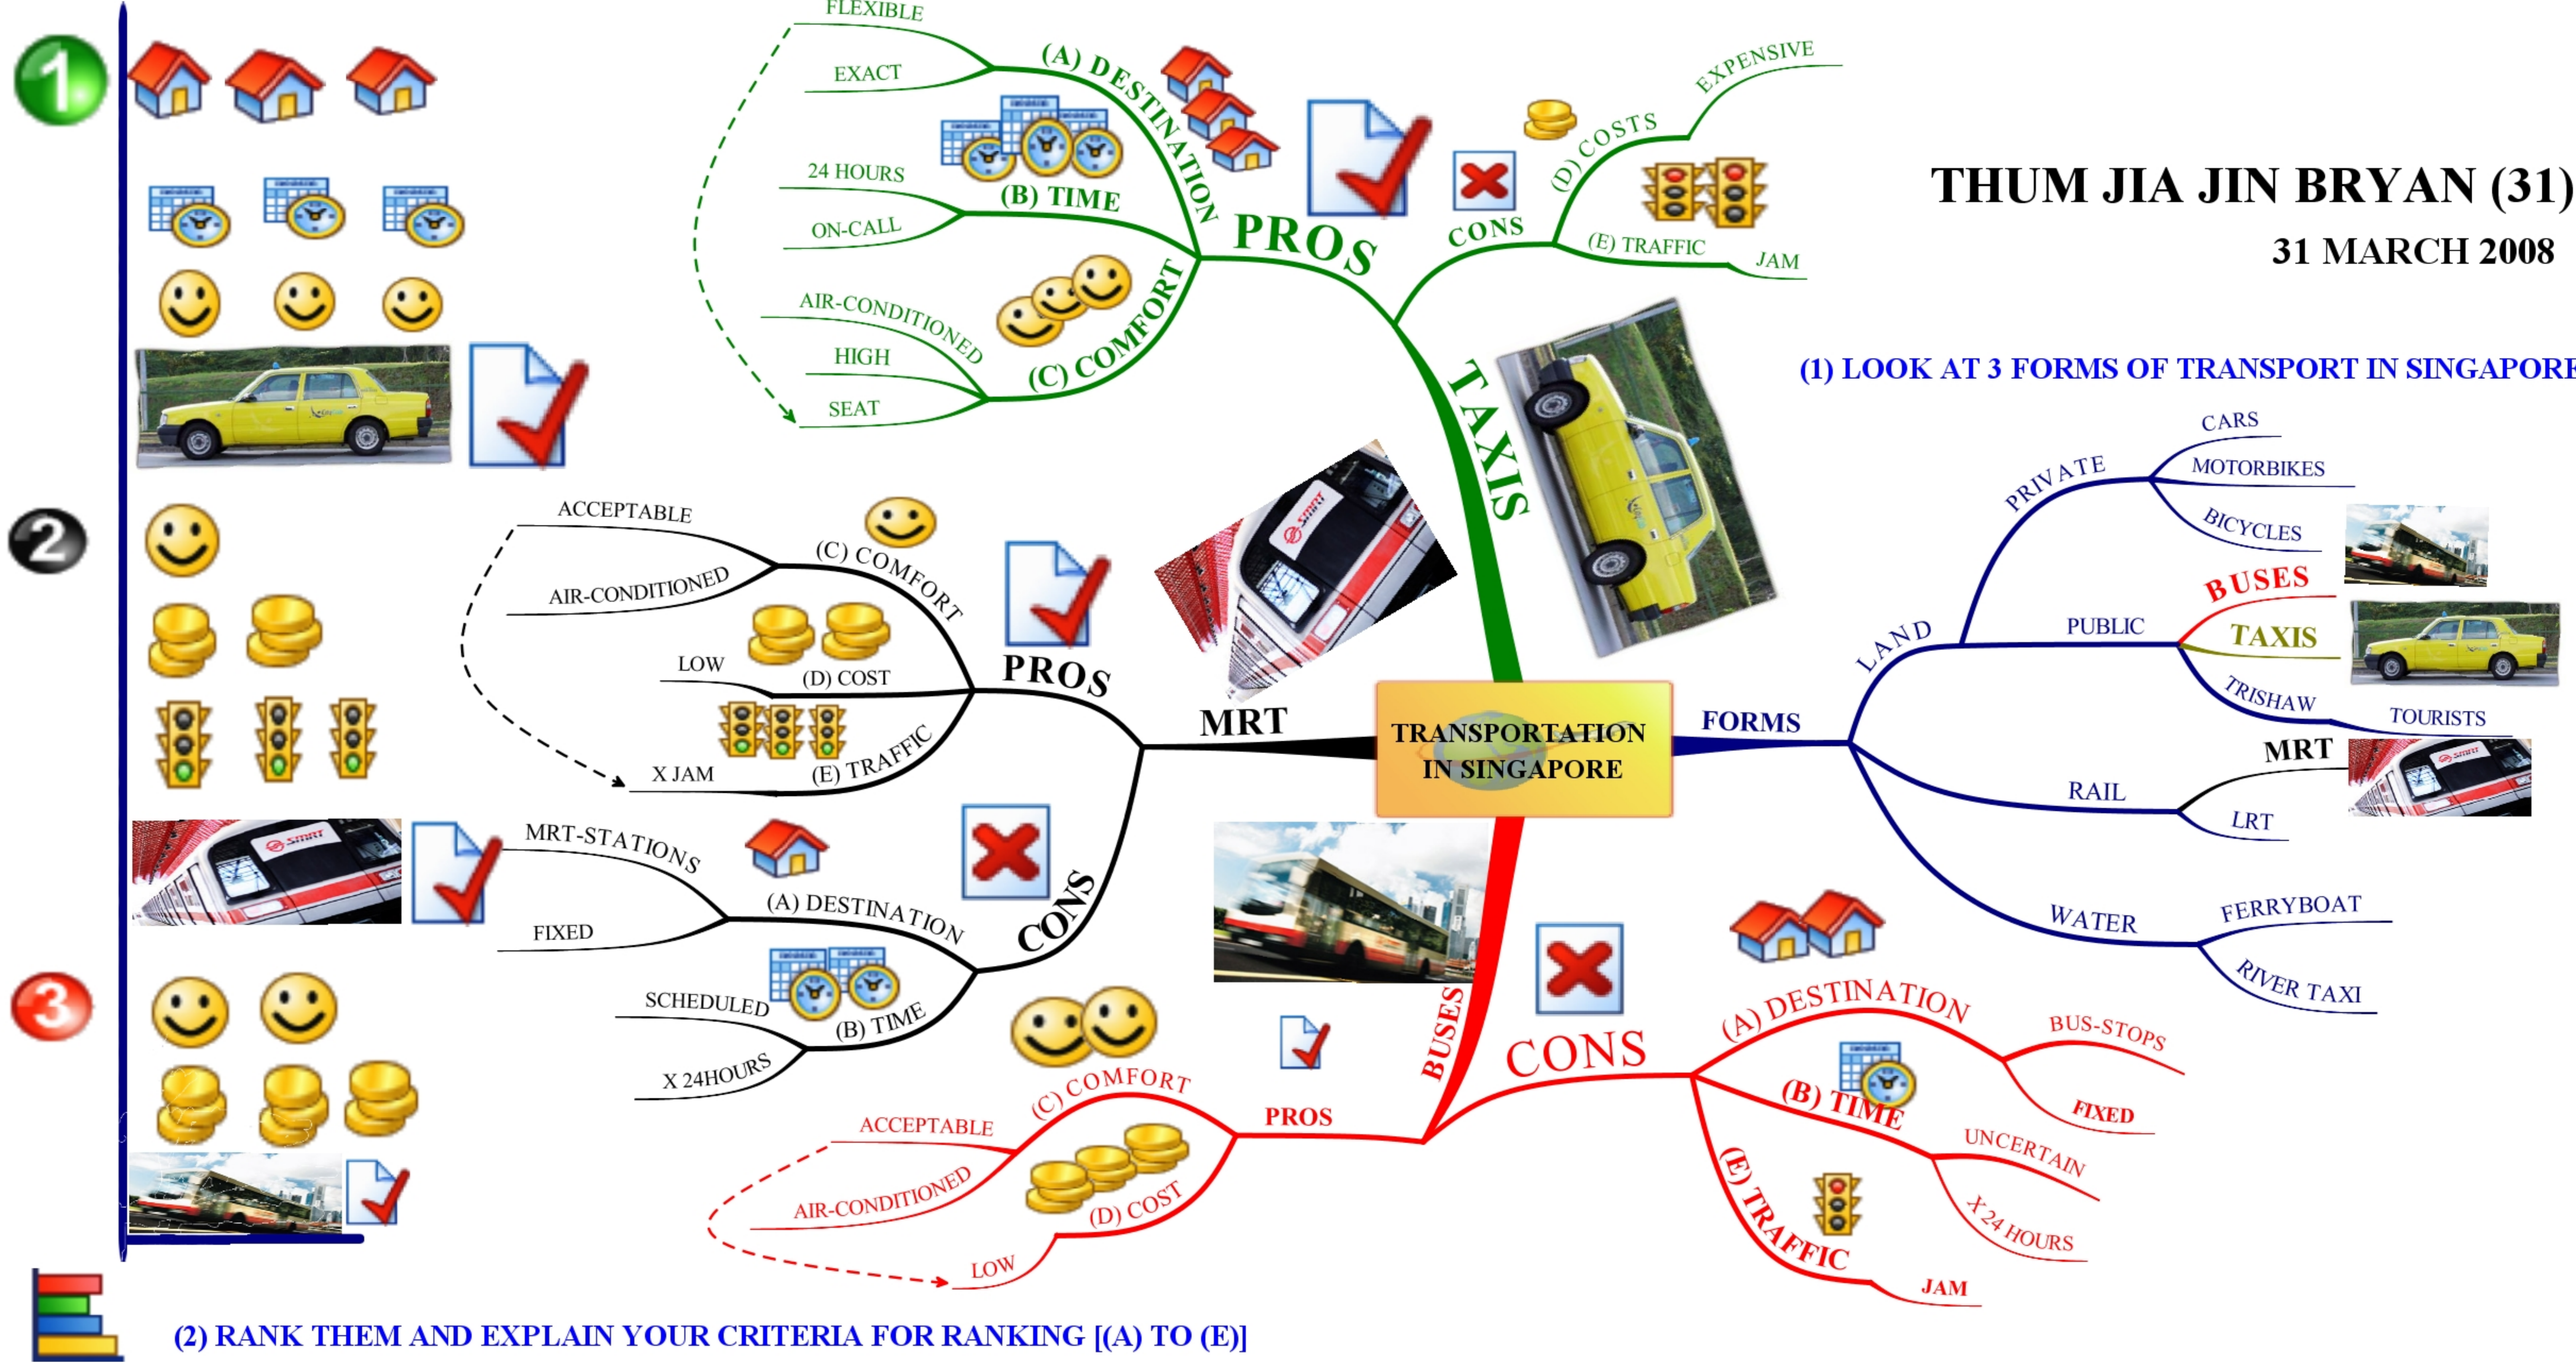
THUM JIA JIN BRYAN (31)
31 MARCH 2008

(1) LOOK AT 3 FORMS OF TRANSPORT IN SINGAPORE

TRANSPORTATION IN SINGAPORE

FORMS
LAND
PRIVATE
CARS
MOTORBIKES
BICYCLES
PUBLIC
BUSES
TAXIS
TRISHAW
TOURISTS
RAIL
MRT
LRT
WATER
FERRYBOAT
RIVER TAXI

TAXIS
PROS
(A) DESTINATION
FLEXIBLE
EXACT
(B) TIME
24 HOURS
ON-CALL
(C) COMFORT
AIR-CONDITIONED
HIGH
SEAT
CONS
(D) COSTS
EXPENSIVE
(E) TRAFFIC
JAM

MRT
PROS
(C) COMFORT
ACCEPTABLE
AIR-CONDITIONED
(D) COST
LOW
(E) TRAFFIC
X JAM
CONS
(A) DESTINATION
MRT-STATIONS
FIXED
(B) TIME
SCHEDULED
X 24HOURS

BUSES
PROS
(C) COMFORT
ACCEPTABLE
AIR-CONDITIONED
(D) COST
LOW
CONS
(A) DESTINATION
BUS-STOPS
FIXED
(B) TIME
UNCERTAIN
X 24 HOURS
(E) TRAFFIC
JAM

(2) RANK THEM AND EXPLAIN YOUR CRITERIA FOR RANKING [(A) TO (E)]